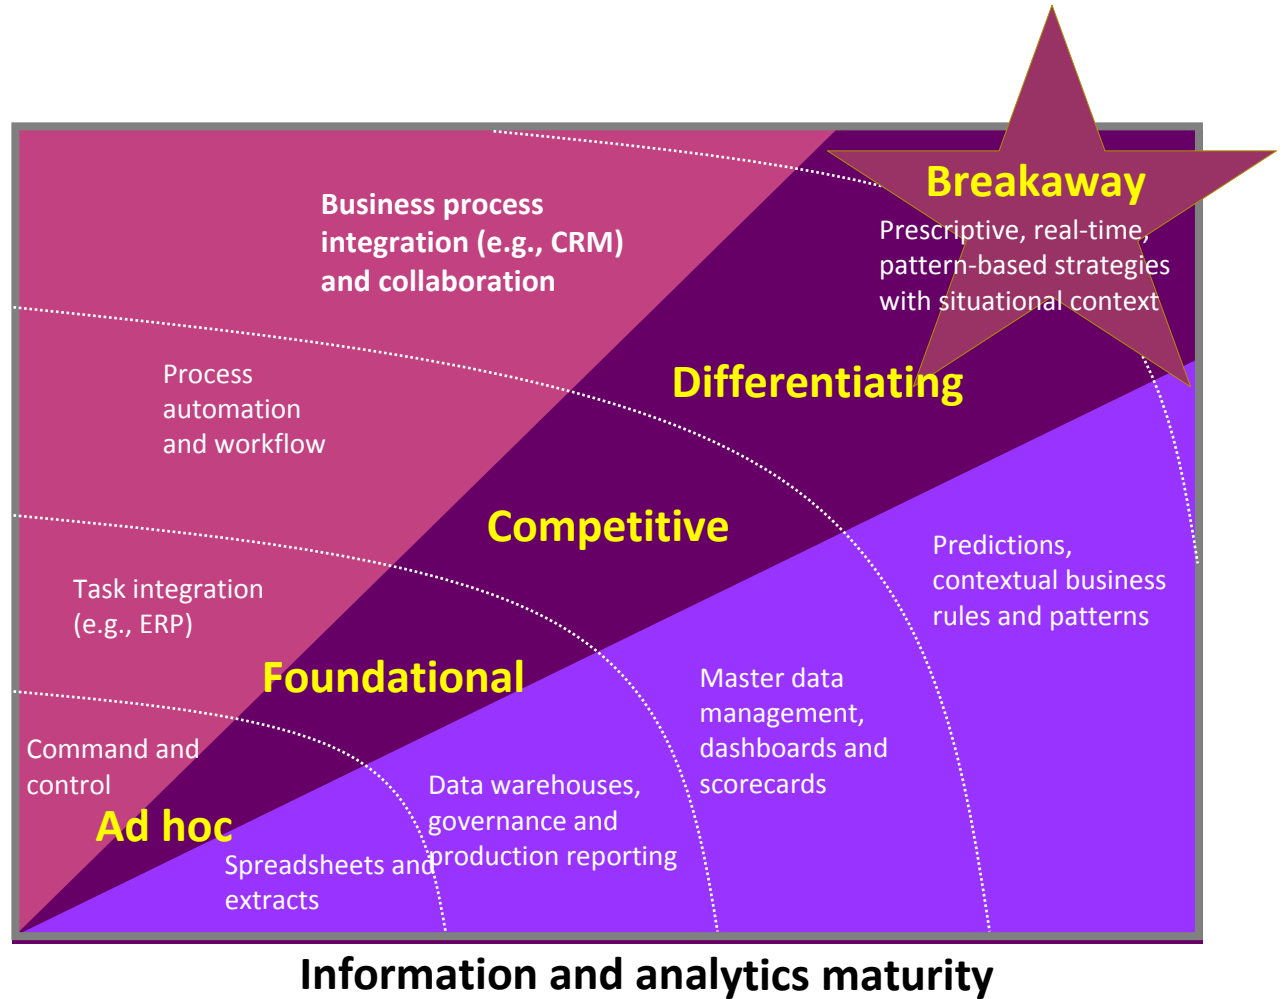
Breakaway

Prescriptive, real-time, pattern-based strategies with situational context

Business process integration (e.g., CRM) and collaboration

Process automation and workflow

Differentiating

Competitive

Task integration (e.g., ERP)

Predictions, contextual business rules and patterns

Foundational

Master data management, dashboards and scorecards

Command and control

Ad hoc

Data warehouses, governance and production reporting

Spreadsheets and extracts

Information and analytics maturity